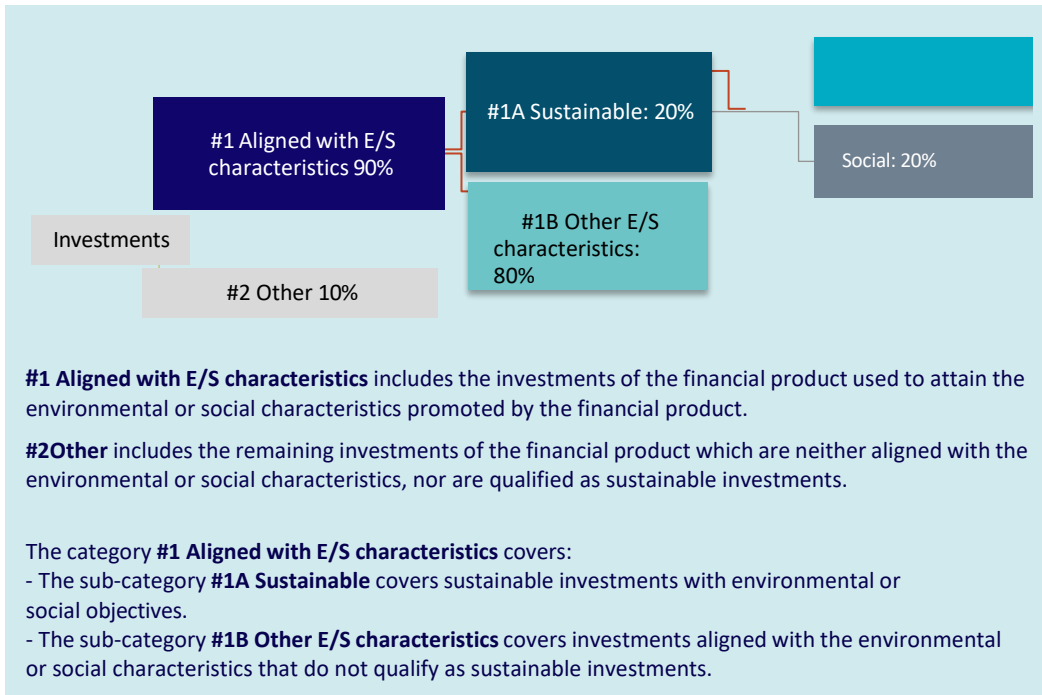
#1 Aligned with E/S characteristics 90%

#1A Sustainable: 20%

Social: 20%

#1B Other E/S characteristics: 80%

Investments

#2 Other 10%

**#1 Aligned with E/S characteristics** includes the investments of the financial product used to attain the environmental or social characteristics promoted by the financial product.

**#2Other** includes the remaining investments of the financial product which are neither aligned with the environmental or social characteristics, nor are qualified as sustainable investments.

The category **#1 Aligned with E/S characteristics** covers:
- The sub-category **#1A Sustainable** covers sustainable investments with environmental or social objectives.
- The sub-category **#1B Other E/S characteristics** covers investments aligned with the environmental or social characteristics that do not qualify as sustainable investments.